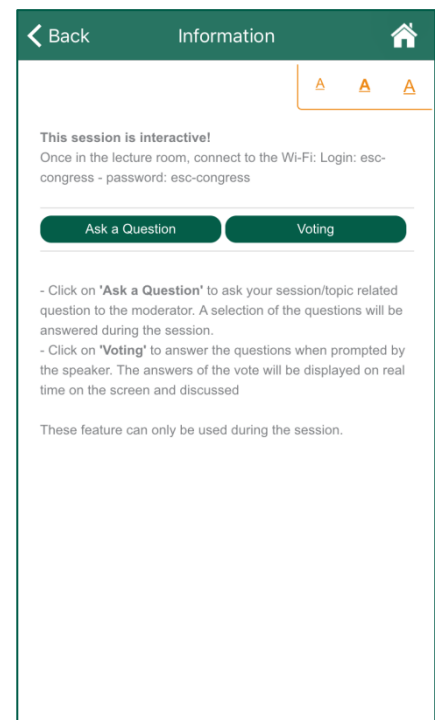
Back Information

A A A

**This session is interactive!**
Once in the lecture room, connect to the Wi-Fi: Login: esc-congress - password: esc-congress

Ask a Question Voting

- Click on **'Ask a Question'** to ask your session/topic related question to the moderator. A selection of the questions will be answered during the session.
- Click on **'Voting'** to answer the questions when prompted by the speaker. The answers of the vote will be displayed on real time on the screen and discussed

These feature can only be used during the session.